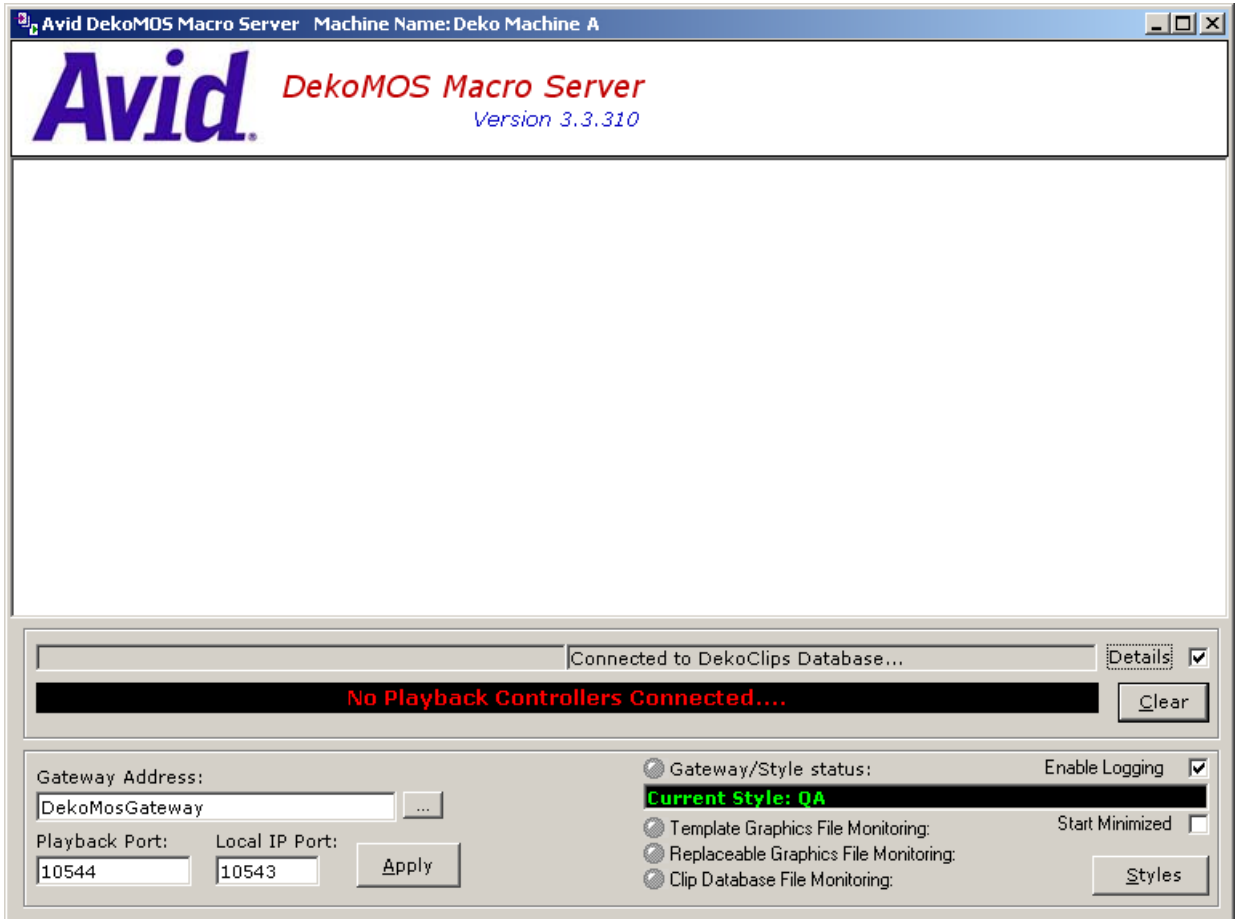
Avid DekoMOS Macro Server Machine Name: Deko Machine A

Avid.

DekoMOS Macro Server
Version 3.3.310

Connected to DekoClips Database...

Details

No Playback Controllers Connected....

Clear

Gateway Address:

DekoMosGateway

...

Playback Port:

10544

Local IP Port:

10543

Apply

Gateway/Style status:

Enable Logging

Current Style: QA

Template Graphics File Monitoring:

Start Minimized

Replaceable Graphics File Monitoring:

Clip Database File Monitoring:

Styles